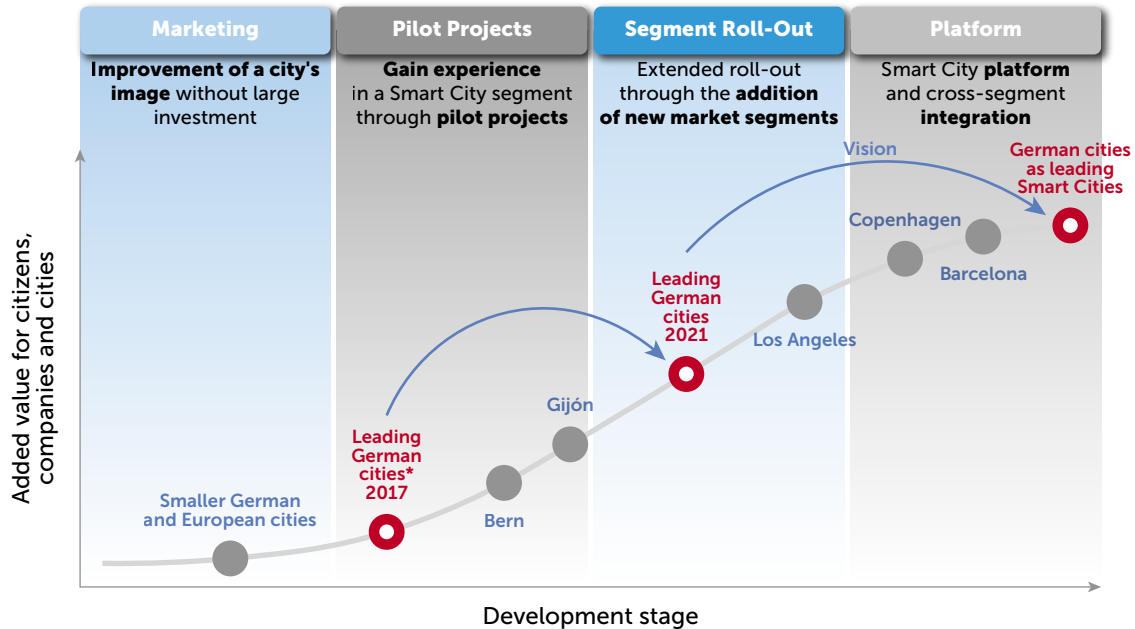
Marketing

Improvement of a city's image without large investment

Pilot Projects

Gain experience in a Smart City segment through pilot projects

Segment Roll-Out

Extended roll-out through the addition of new market segments

Platform

Smart City platform and cross-segment integration

Added value for citizens, companies and cities

Vision

German cities as leading Smart Cities

Copenhagen

Barcelona

Leading German cities 2021

Los Angeles

Gijón

Leading German cities* 2017

Bern

Smaller German and European cities

Development stage